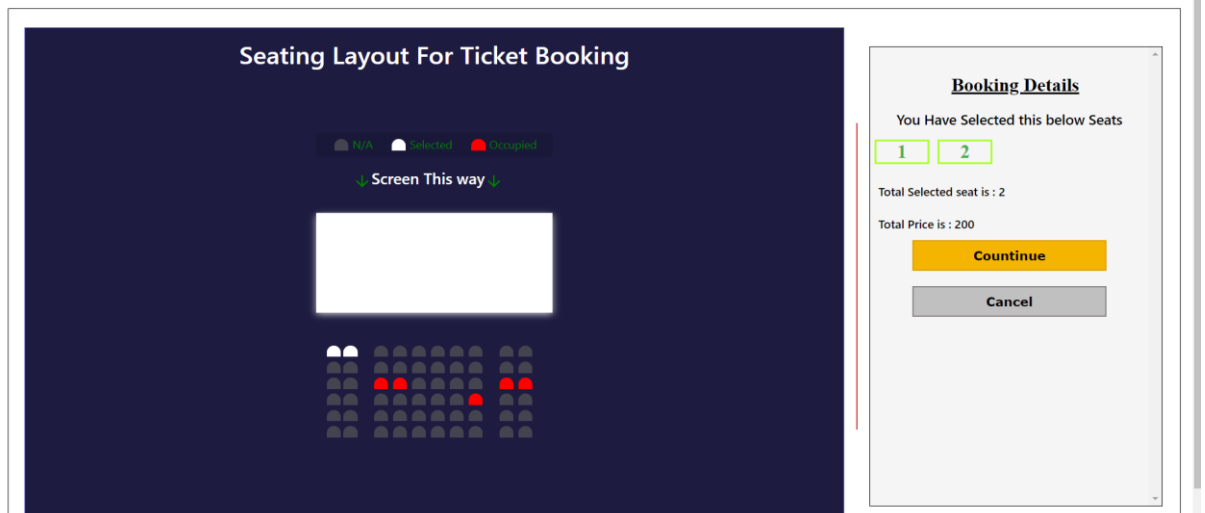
Seating Layout For Ticket Booking

N/A Selected Occupied

↓ Screen This way ↓

Booking Details

You Have Selected this below Seats

1 2

Total Selected seat is : 2

Total Price is : 200

Countinue

Cancel